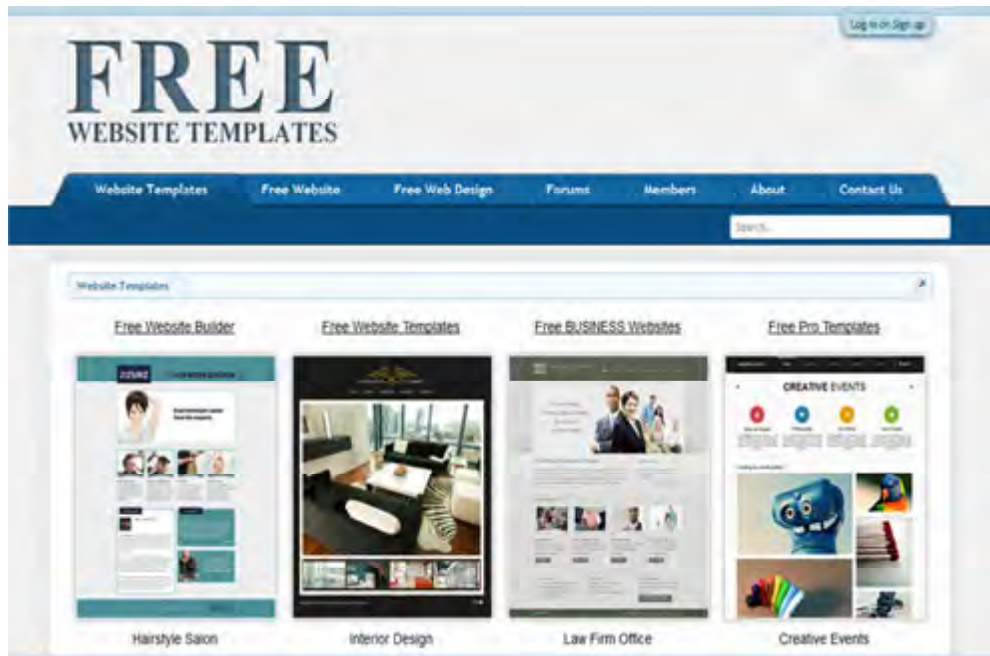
Log in or Sign up

FREE
WEBSITE TEMPLATES

Website Templates | Free Website | Free Web Design | Forums | Members | About | Contact Us

Search...

Website Templates

Free Website Builder | Free Website Templates | Free BUSINESS Websites | Free Pro Templates

CREATIVE EVENTS

Hairstyle Salon | Interior Design | Law Firm Office | Creative Events